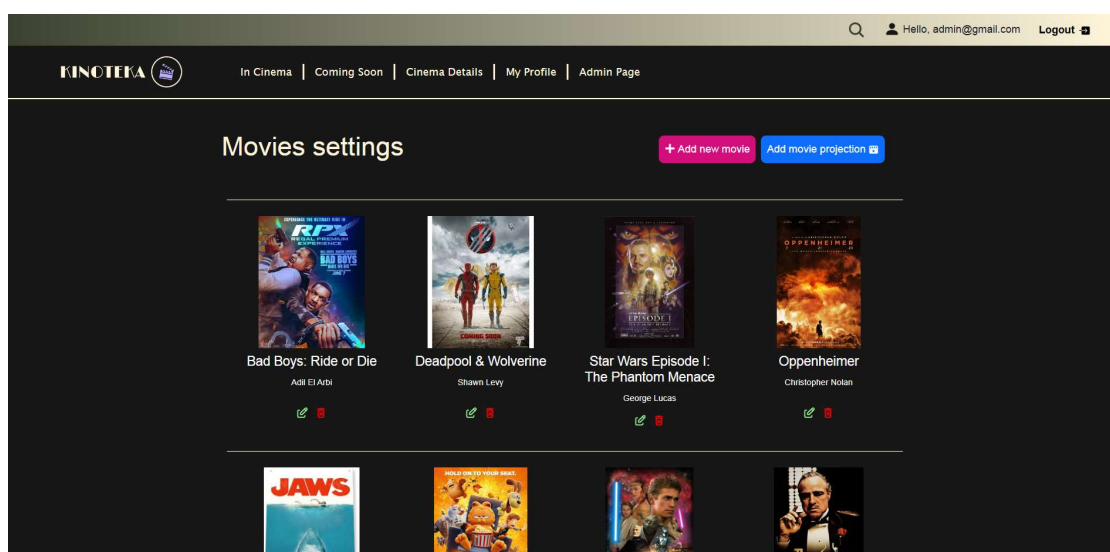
Hello, admin@gmail.com Logout

KINOTEKA

In Cinema | Coming Soon | Cinema Details | My Profile | Admin Page

Movies settings

+ Add new movie

Add movie projection

RPX REGAL PREMIUM EXPERIENCE BAD BOYS

Bad Boys: Ride or Die

Adil El Arbi

COMING SOON

Deadpool & Wolverine

Shawn Levy

EPISODE I

Star Wars Episode I: The Phantom Menace

George Lucas

OPPENHEIMER

Oppenheimer

Christopher Nolan

JAWS

HOLD ON TO YOUR SEAT.